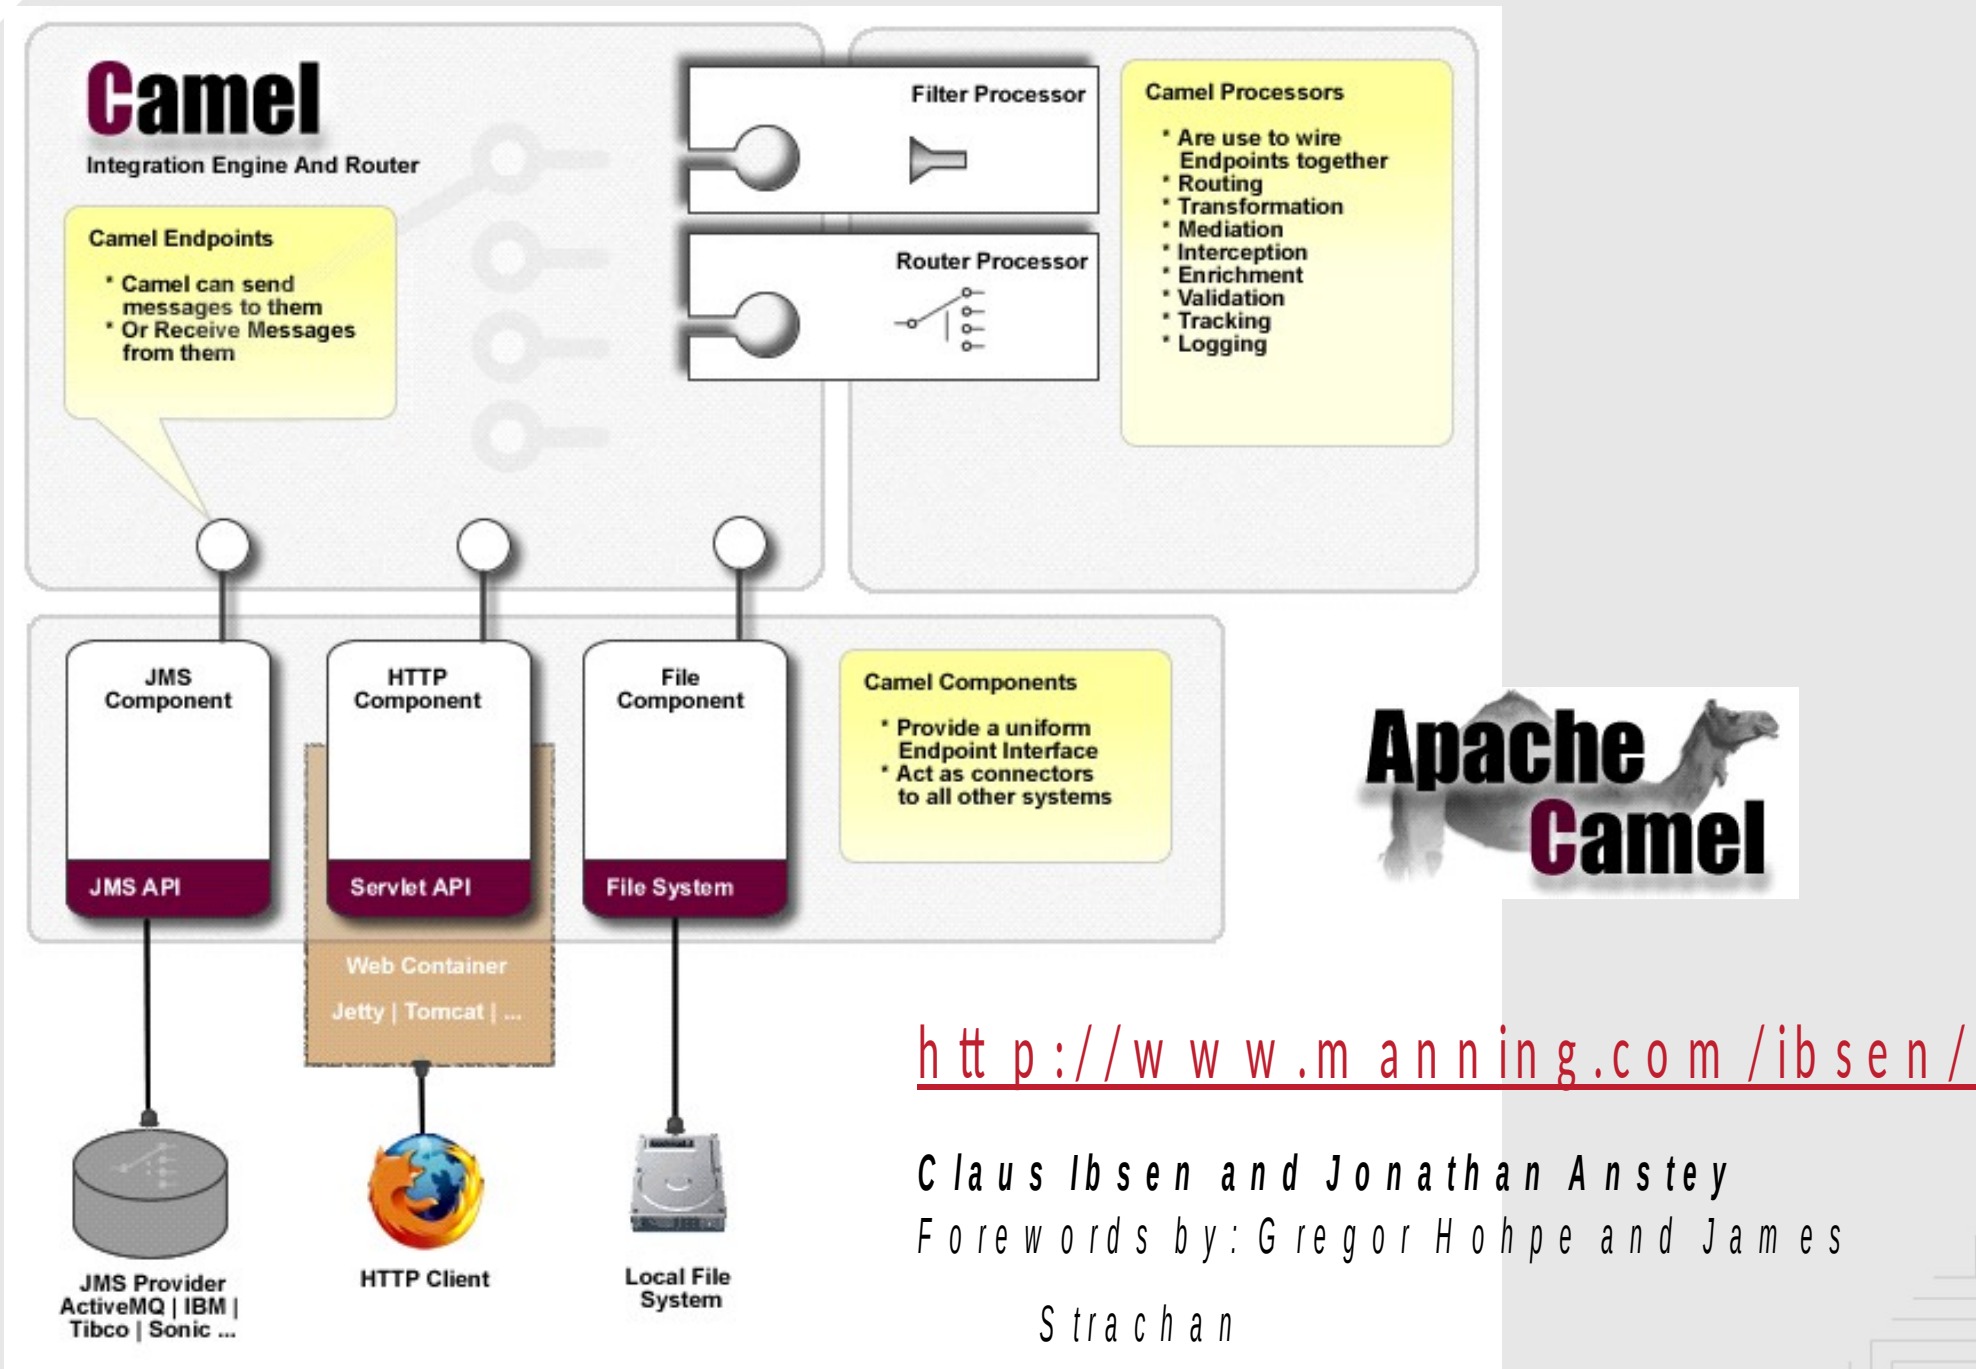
Camel
Integration Engine And Router

Camel Endpoints
* Camel can send messages to them
* Or Receive Messages from them

Filter Processor

Router Processor

Camel Processors
* Are use to wire Endpoints together
* Routing
* Transformation
* Mediation
* Interception
* Enrichment
* Validation
* Tracking
* Logging

JMS Component
JMS API

HTTP Component
Servlet API

File Component
File System

Camel Components
* Provide a uniform Endpoint Interface
* Act as connectors to all other systems

Web Container
Jetty | Tomcat | ...

JMS Provider
ActiveMQ | IBM | Tibco | Sonic ...

HTTP Client

Local File System

Apache Camel

http://www.manning.com/ibsen/

Claus Ibsen and Jonathan Anstey
Forewords by: Gregor Hohpe and James Strachan